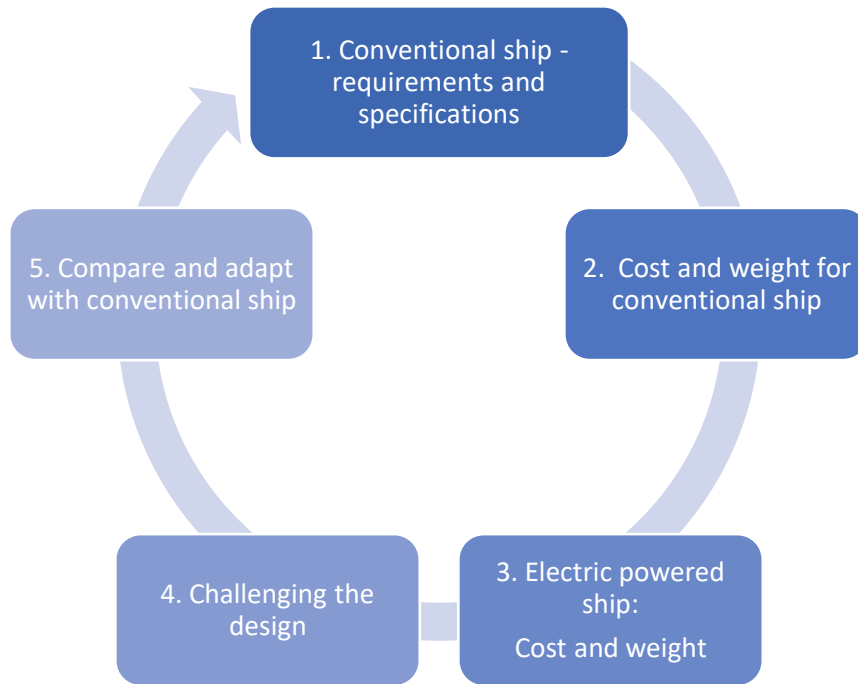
1. Conventional ship - requirements and specifications

2. Cost and weight for conventional ship

3. Electric powered ship:

Cost and weight

4. Challenging the design

5. Compare and adapt with conventional ship